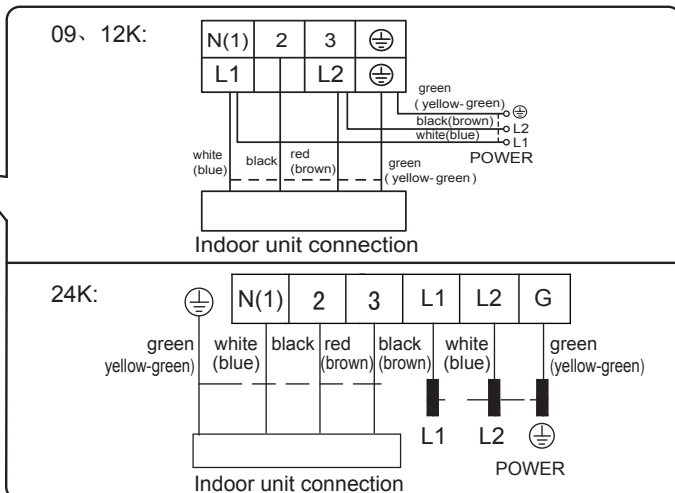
09、12K:

| N(1) | 2 | 3 | ⏚ |
|---|---|---|---|
| L1 | | L2 | ⏚ |

green
( yellow- green)
black(brown)
white(blue)
⏚
L2
L1
POWER

white (blue)
black
red (brown)
green ( yellow- green )

Indoor unit connection

24K:

⏚

| N(1) | 2 | 3 | L1 | L2 | G |
|---|---|---|---|---|---|

green yellow-green)
white (blue)
black
red (brown)
black (brown)
white (blue)
green (yellow-green)

L1 L2 ⏚
POWER

Indoor unit connection